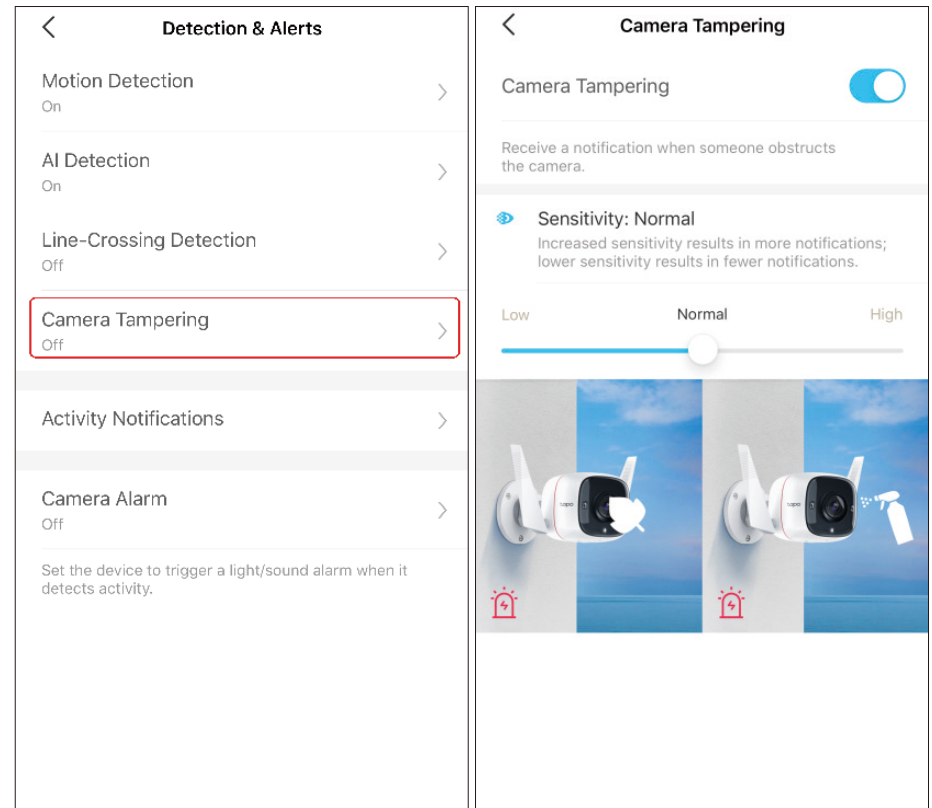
Detection & Alerts

Motion Detection
On

AI Detection
On

Line-Crossing Detection
Off

Camera Tampering
Off

Activity Notifications

Camera Alarm
Off

Set the device to trigger a light/sound alarm when it detects activity.

Camera Tampering

Camera Tampering

Receive a notification when someone obstructs the camera.

Sensitivity: Normal
Increased sensitivity results in more notifications; lower sensitivity results in fewer notifications.

Low
Normal
High

tapo

tapo